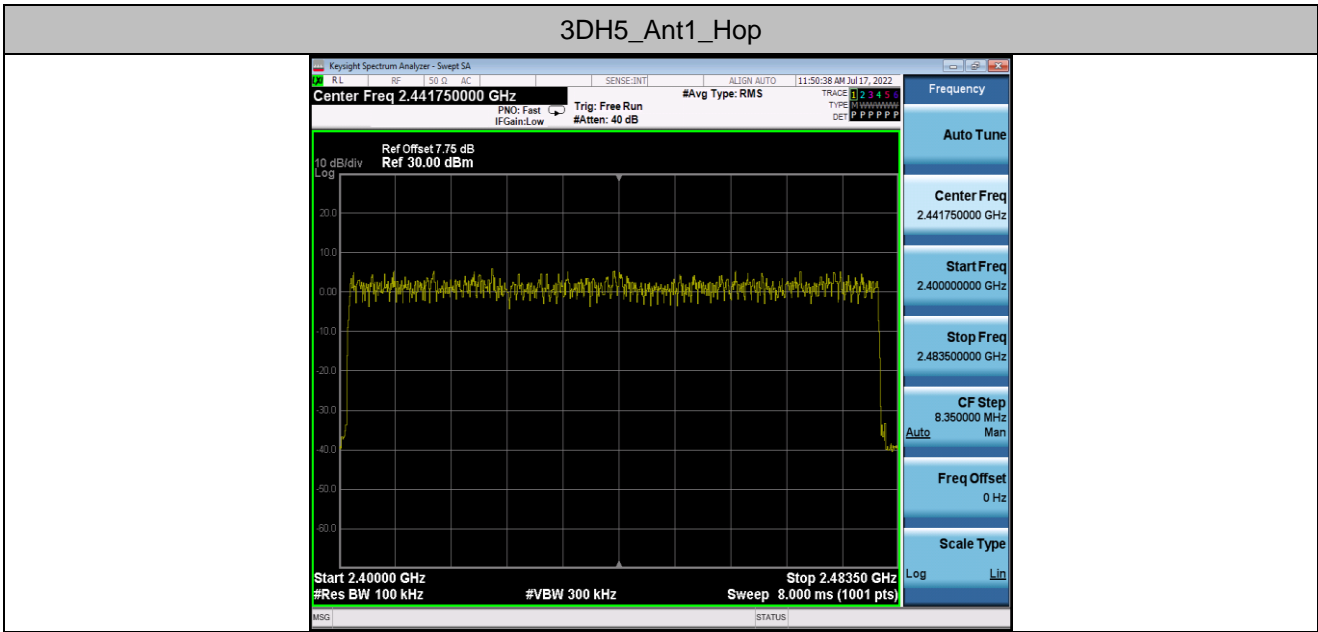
3DH5_Ant1_Hop

Keysight Spectrum Analyzer - Swept SA

RL RF 50 Ω AC SENSE:INT ALIGN AUTO 11:50:38 AM Jul 17, 2022

Center Freq 2.441750000 GHz

PNO: Fast
IFGain:Low

Trig: Free Run
#Atten: 40 dB

#Avg Type: RMS

TRACE 1 2 3 4 5 6
TYPE M WWWWW
DET P P P P P P

Frequency

Auto Tune

Center Freq
2.441750000 GHz

Start Freq
2.400000000 GHz

Stop Freq
2.483500000 GHz

CF Step
8.350000 MHz
Auto Man

Freq Offset
0 Hz

Scale Type
Log Lin

10 dB/div
Log

Ref Offset 7.75 dB
Ref 30.00 dBm

20.0
10.0
0.00
-10.0
-20.0
-30.0
-40.0
-50.0
-60.0

Start 2.40000 GHz
#Res BW 100 kHz

#VBW 300 kHz

Stop 2.48350 GHz
Sweep 8.000 ms (1001 pts)

MSG

STATUS